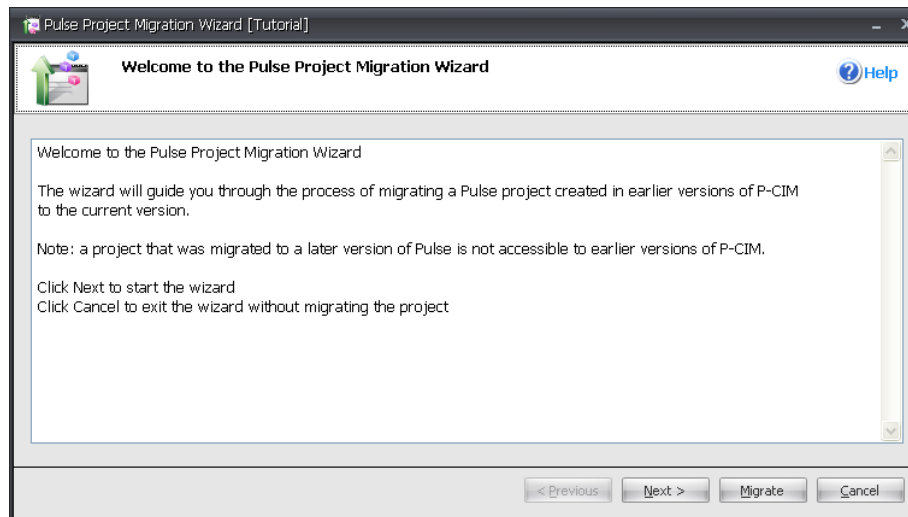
Pulse Project Migration Wizard [Tutorial]

Welcome to the Pulse Project Migration Wizard

Help

Welcome to the Pulse Project Migration Wizard

The wizard will guide you through the process of migrating a Pulse project created in earlier versions of P-CIM to the current version.

Note: a project that was migrated to a later version of Pulse is not accessible to earlier versions of P-CIM.

Click Next to start the wizard
Click Cancel to exit the wizard without migrating the project

< Previous
Next >
Migrate
Cancel